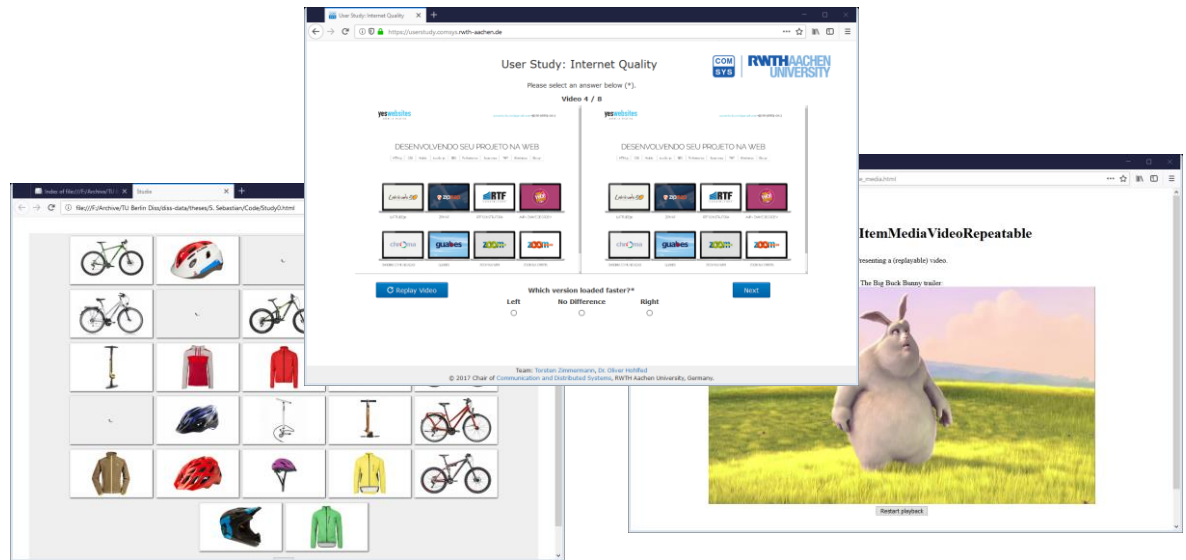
User Study: Internet Quality

https://userstudy.comsys.rwth-aachen.de

User Study: Internet Quality

COM SYS RWTH AACHEN UNIVERSITY

Please select an answer below (*).

Video 4 / 8

yeswebsites

DESENVOLVENDO SEU PROJETO NA WEB

RTF

chromi

gualbes

ZOOM

yeswebsites

DESENVOLVENDO SEU PROJETO NA WEB

RTF

chromi

gualbes

ZOOM

Replay Video

Which version loaded faster?*

Left

No Difference

Right

Next

Team: Torsten Zimmermann, Dr. Oliver Hohlfeld

© 2017 Chair of Communication and Distributed Systems, RWTH Aachen University, Germany.

Index of file:///F:/Archive/TU Be

Studie

file:///F:/Archive/TU Berlin Diss/diss-data/theses/S. Sebastian/Code/Study0.html

e_media.html

ItemMediaVideoRepeatable

resenting a (replayable) video.

The Big Buck Bunny trailer:

Restart playback